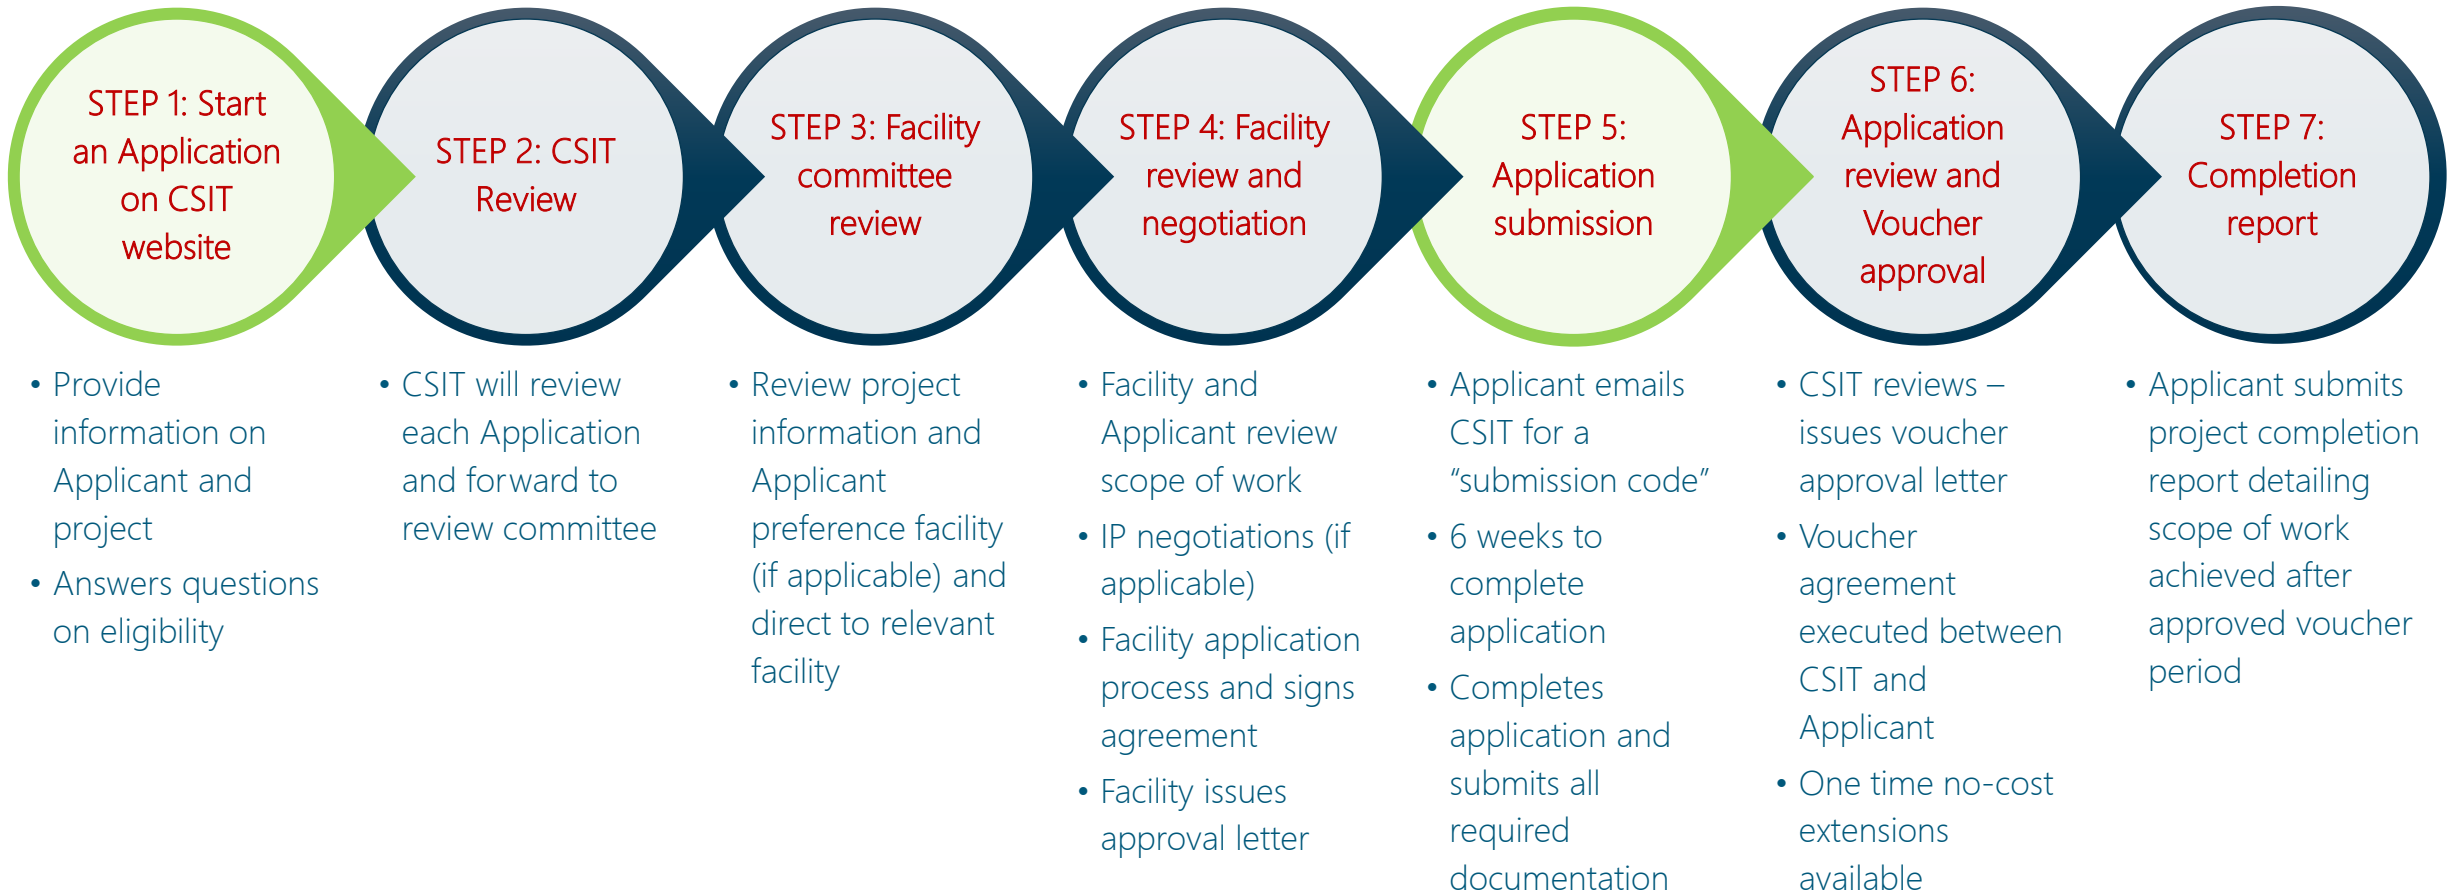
STEP 1: Start an Application on CSIT website

- Provide information on Applicant and project
- Answers questions on eligibility

STEP 2: CSIT Review

- CSIT will review each Application and forward to review committee

STEP 3: Facility committee review

- Review project information and Applicant preference facility (if applicable) and direct to relevant facility

STEP 4: Facility review and negotiation

- Facility and Applicant review scope of work
- IP negotiations (if applicable)
- Facility application process and signs agreement
- Facility issues approval letter

STEP 5: Application submission

- Applicant emails CSIT for a “submission code”
- 6 weeks to complete application
- Completes application and submits all required documentation

STEP 6: Application review and Voucher approval

- CSIT reviews – issues voucher approval letter
- Voucher agreement executed between CSIT and Applicant
- One time no-cost extensions available

STEP 7: Completion report

- Applicant submits project completion report detailing scope of work achieved after approved voucher period